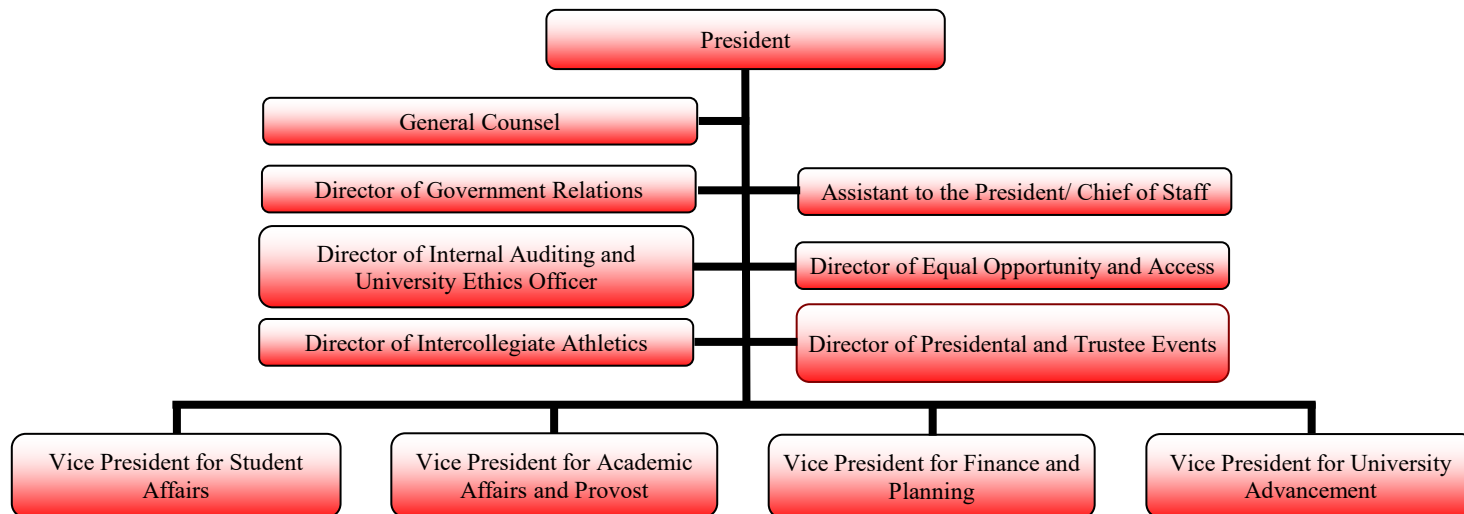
President

General Counsel

Director of Government Relations

Assistant to the President/ Chief of Staff

Director of Internal Auditing and University Ethics Officer

Director of Equal Opportunity and Access

Director of Intercollegiate Athletics

Director of Presidental and Trustee Events

Vice President for Student Affairs

Vice President for Academic Affairs and Provost

Vice President for Finance and Planning

Vice President for University Advancement